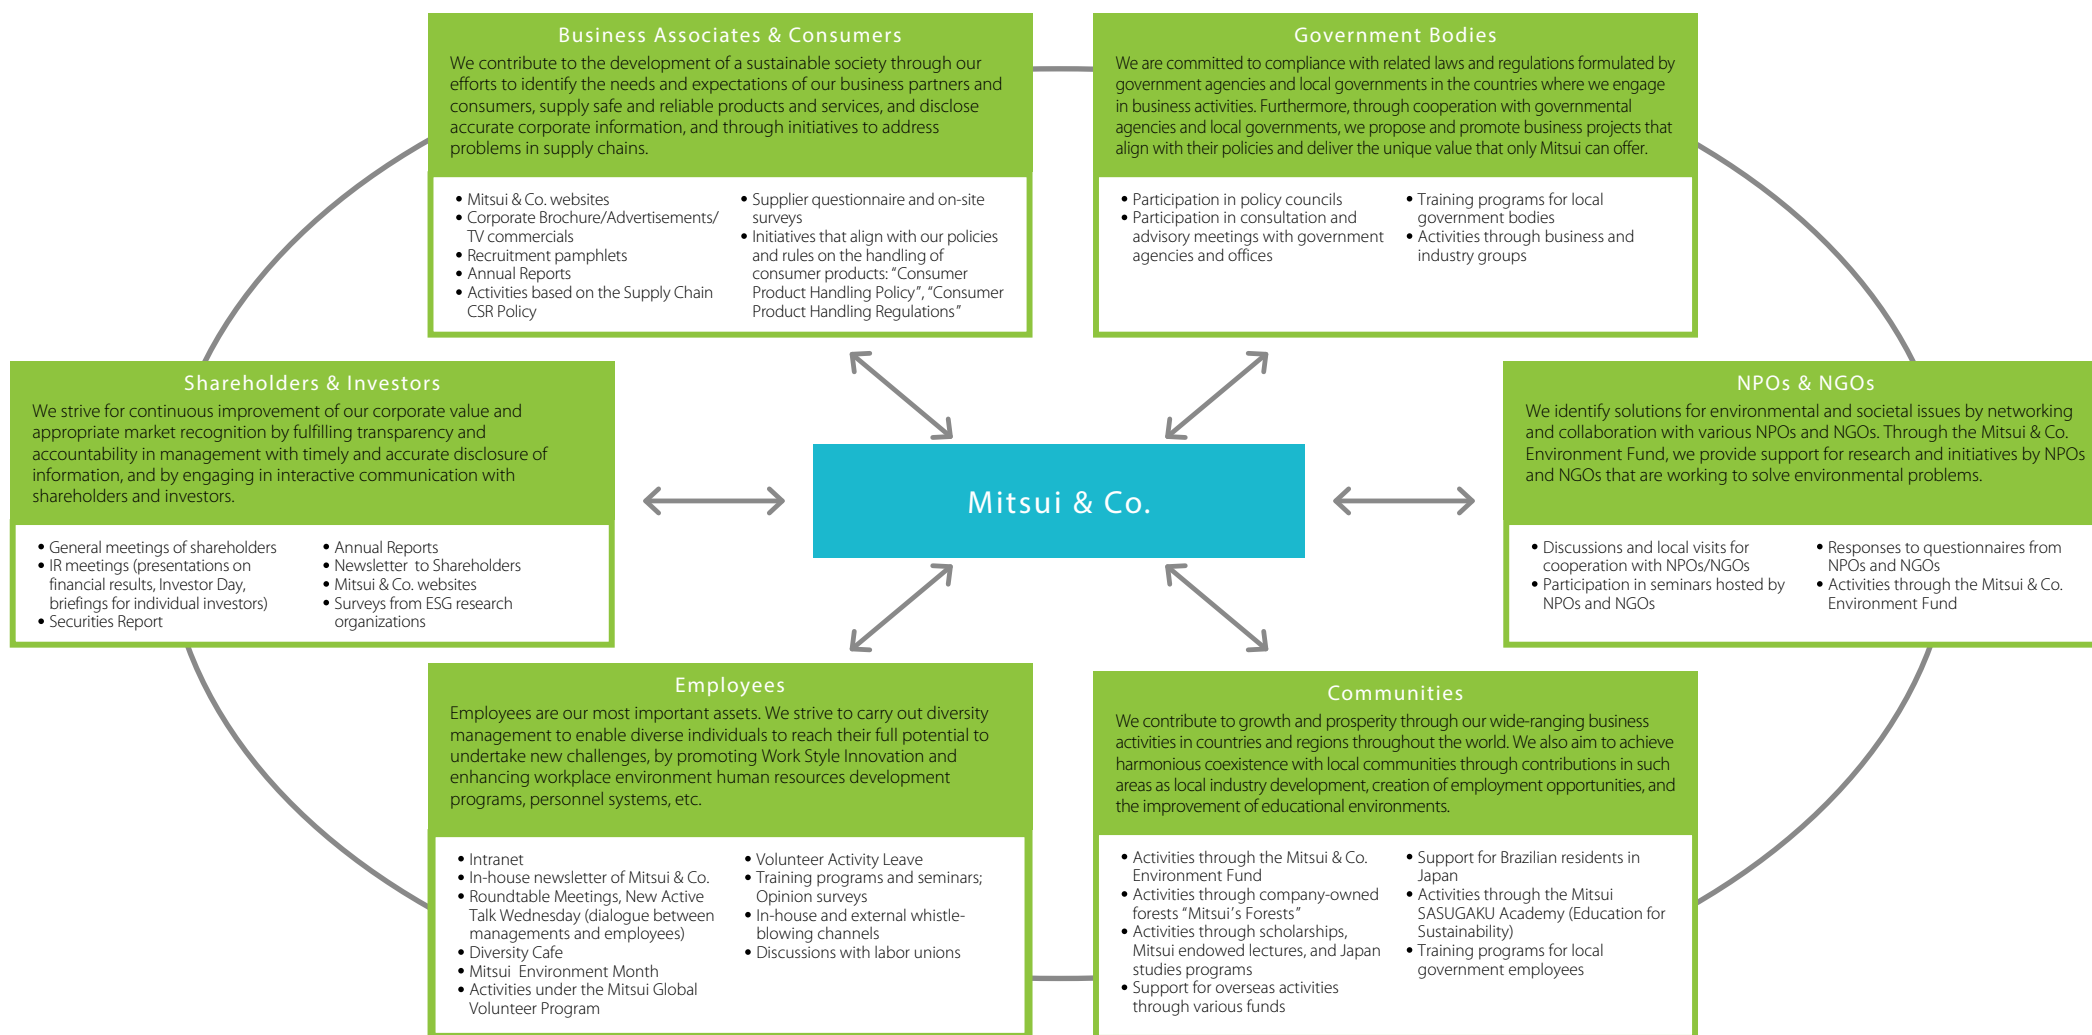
Business Associates & Consumers

We contribute to the development of a sustainable society through our efforts to identify the needs and expectations of our business partners and consumers, supply safe and reliable products and services, and disclose accurate corporate information, and through initiatives to address problems in supply chains.

• Mitsui & Co. websites
• Corporate Brochure/Advertisements/ TV commercials
• Recruitment pamphlets
• Annual Reports
• Activities based on the Supply Chain CSR Policy

• Supplier questionnaire and on-site surveys
• Initiatives that align with our policies and rules on the handling of consumer products: "Consumer Product Handling Policy", "Consumer Product Handling Regulations"

Government Bodies

We are committed to compliance with related laws and regulations formulated by government agencies and local governments in the countries where we engage in business activities. Furthermore, through cooperation with governmental agencies and local governments, we propose and promote business projects that align with their policies and deliver the unique value that only Mitsui can offer.

• Participation in policy councils
• Participation in consultation and advisory meetings with government agencies and offices

• Training programs for local government bodies
• Activities through business and industry groups

Shareholders & Investors

We strive for continuous improvement of our corporate value and appropriate market recognition by fulfilling transparency and accountability in management with timely and accurate disclosure of information, and by engaging in interactive communication with shareholders and investors.

• General meetings of shareholders
• IR meetings (presentations on financial results, Investor Day, briefings for individual investors)
• Securities Report

• Annual Reports
• Newsletter to Shareholders
• Mitsui & Co. websites
• Surveys from ESG research organizations

Mitsui & Co.

NPOs & NGOs

We identify solutions for environmental and societal issues by networking and collaboration with various NPOs and NGOs. Through the Mitsui & Co. Environment Fund, we provide support for research and initiatives by NPOs and NGOs that are working to solve environmental problems.

• Discussions and local visits for cooperation with NPOs/NGOs
• Participation in seminars hosted by NPOs and NGOs

• Responses to questionnaires from NPOs and NGOs
• Activities through the Mitsui & Co. Environment Fund

Employees

Employees are our most important assets. We strive to carry out diversity management to enable diverse individuals to reach their full potential to undertake new challenges, by promoting Work Style Innovation and enhancing workplace environment human resources development programs, personnel systems, etc.

• Intranet
• In-house newsletter of Mitsui & Co.
• Roundtable Meetings, New Active Talk Wednesday (dialogue between managements and employees)
• Diversity Cafe
• Mitsui Environment Month
• Activities under the Mitsui Global Volunteer Program

• Volunteer Activity Leave
• Training programs and seminars; Opinion surveys
• In-house and external whistle-blowing channels
• Discussions with labor unions

Communities

We contribute to growth and prosperity through our wide-ranging business activities in countries and regions throughout the world. We also aim to achieve harmonious coexistence with local communities through contributions in such areas as local industry development, creation of employment opportunities, and the improvement of educational environments.

• Activities through the Mitsui & Co. Environment Fund
• Activities through company-owned forests "Mitsui's Forests"
• Activities through scholarships, Mitsui endowed lectures, and Japan studies programs
• Support for overseas activities through various funds

• Support for Brazilian residents in Japan
• Activities through the Mitsui SASUGAKU Academy (Education for Sustainability)
• Training programs for local government employees